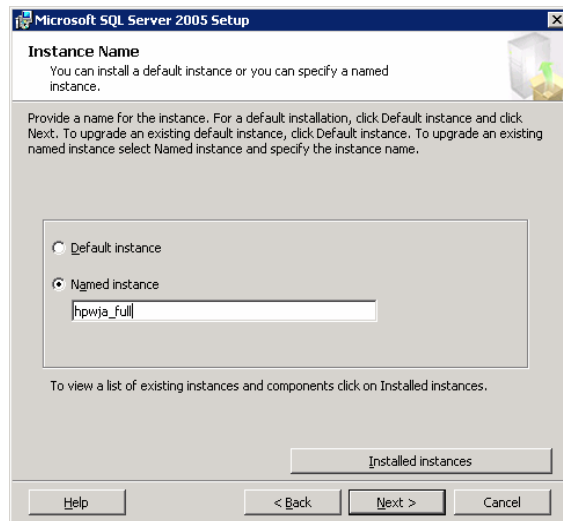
Microsoft SQL Server 2005 Setup

Instance Name
You can install a default instance or you can specify a named instance.

Provide a name for the instance. For a default installation, click Default instance and click Next. To upgrade an existing default instance, click Default instance. To upgrade an existing named instance select Named instance and specify the instance name.

Default instance

Named instance

hpwja_full

To view a list of existing instances and components click on Installed instances.

Installed instances

Help

< Back

Next >

Cancel